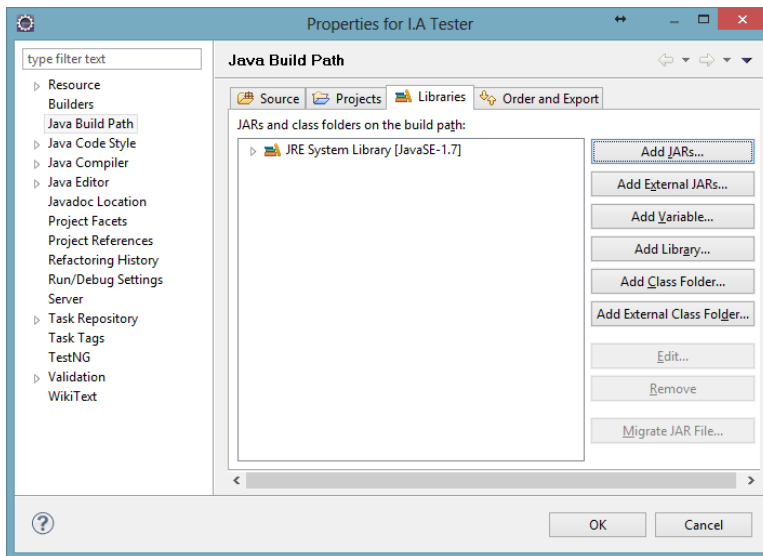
Properties for I.A Tester

type filter text

Resource
Builders
Java Build Path
Java Code Style
Java Compiler
Java Editor
Javadoc Location
Project Facets
Project References
Refactoring History
Run/Debug Settings
Server
Task Repository
Task Tags
TestNG
Validation
WikiText

Java Build Path

Source
Projects
Libraries
Order and Export

JARs and class folders on the build path:

JRE System Library [JavaSE-1.7]

Add JARs...
Add External JARs...
Add Variable...
Add Library...
Add Class Folder...
Add External Class Folder...
Edit...
Remove
Migrate JAR File...

OK
Cancel